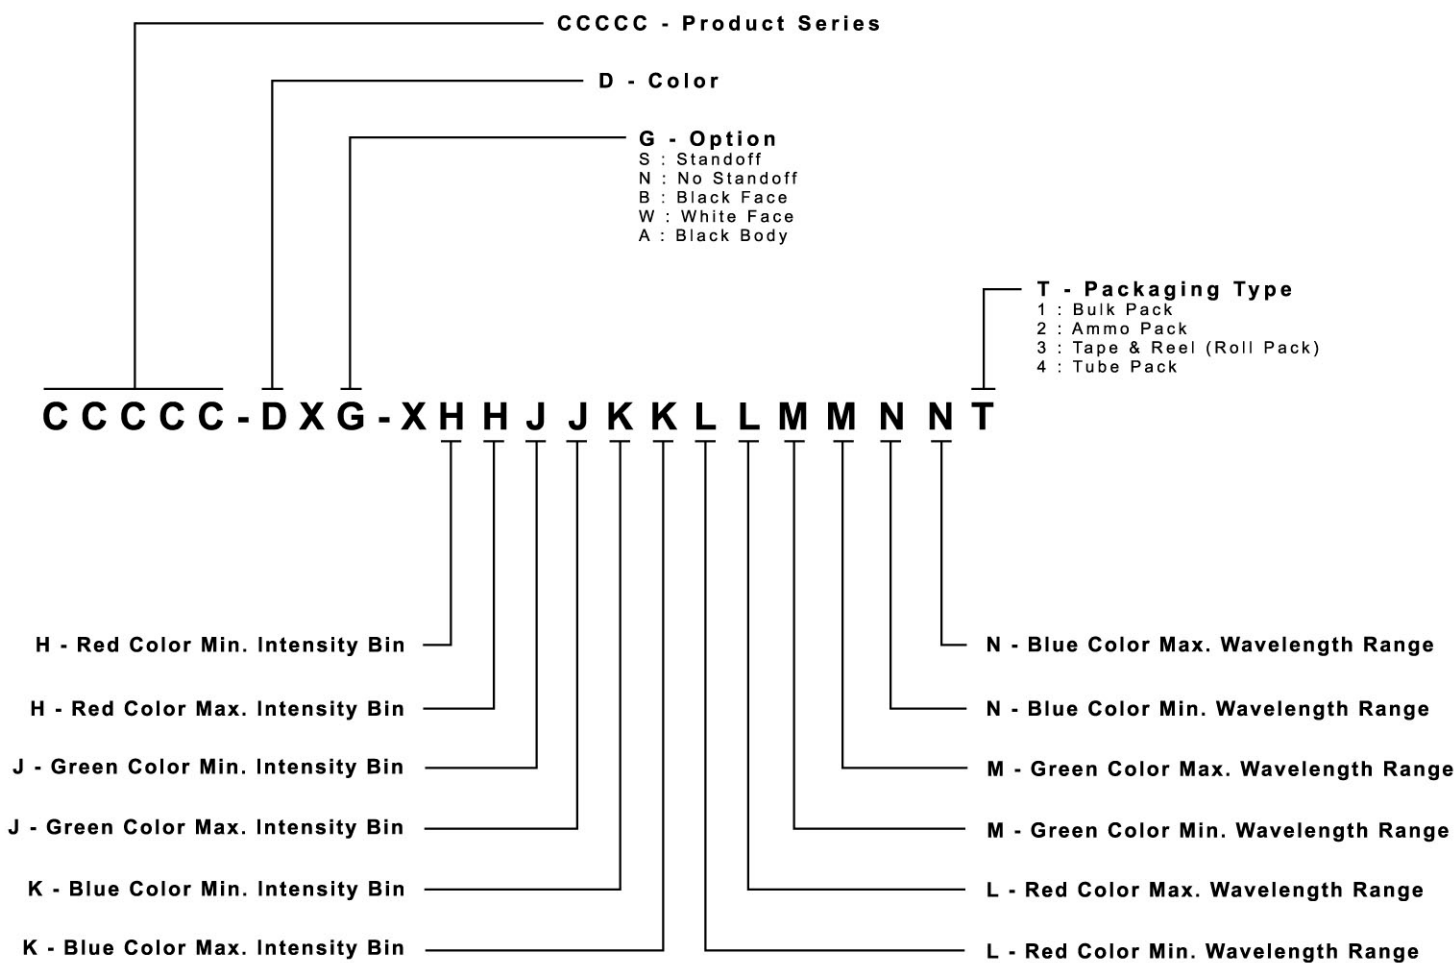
CCCCC - Product Series

D - Color

G - Option
S : Standoff
N : No Standoff
B : Black Face
W : White Face
A : Black Body

T - Packaging Type
1 : Bulk Pack
2 : Ammo Pack
3 : Tape & Reel (Roll Pack)
4 : Tube Pack

CCCCC-DXG-XHHJJKKLLMMNNT

H - Red Color Min. Intensity Bin
H - Red Color Max. Intensity Bin
J - Green Color Min. Intensity Bin
J - Green Color Max. Intensity Bin
K - Blue Color Min. Intensity Bin
K - Blue Color Max. Intensity Bin

N - Blue Color Max. Wavelength Range
N - Blue Color Min. Wavelength Range
M - Green Color Max. Wavelength Range
M - Green Color Min. Wavelength Range
L - Red Color Max. Wavelength Range
L - Red Color Min. Wavelength Range